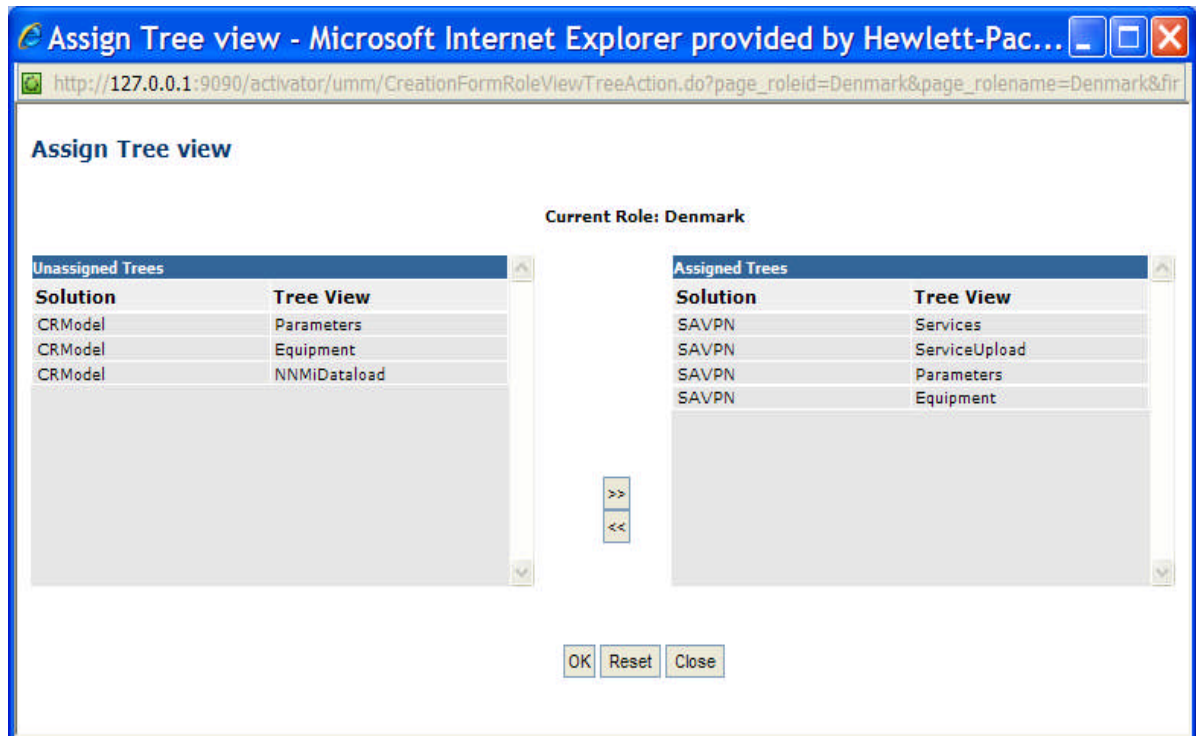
Assign Tree view - Microsoft Internet Explorer provided by Hewlett-Pac...

http://127.0.0.1:9090/activator/umm/CreationFormRoleViewTreeAction.do?page_roleid=Denmark&page_rolename=Denmark&fir

Assign Tree view

Current Role: Denmark

Unassigned Trees

| Solution | Tree View |
|---|---|
| CRModel | Parameters |
| CRModel | Equipment |
| CRModel | NNMiDataload |

Assigned Trees

| Solution | Tree View |
|---|---|
| SAVPN | Services |
| SAVPN | ServiceUpload |
| SAVPN | Parameters |
| SAVPN | Equipment |

>>

<<

OK Reset Close